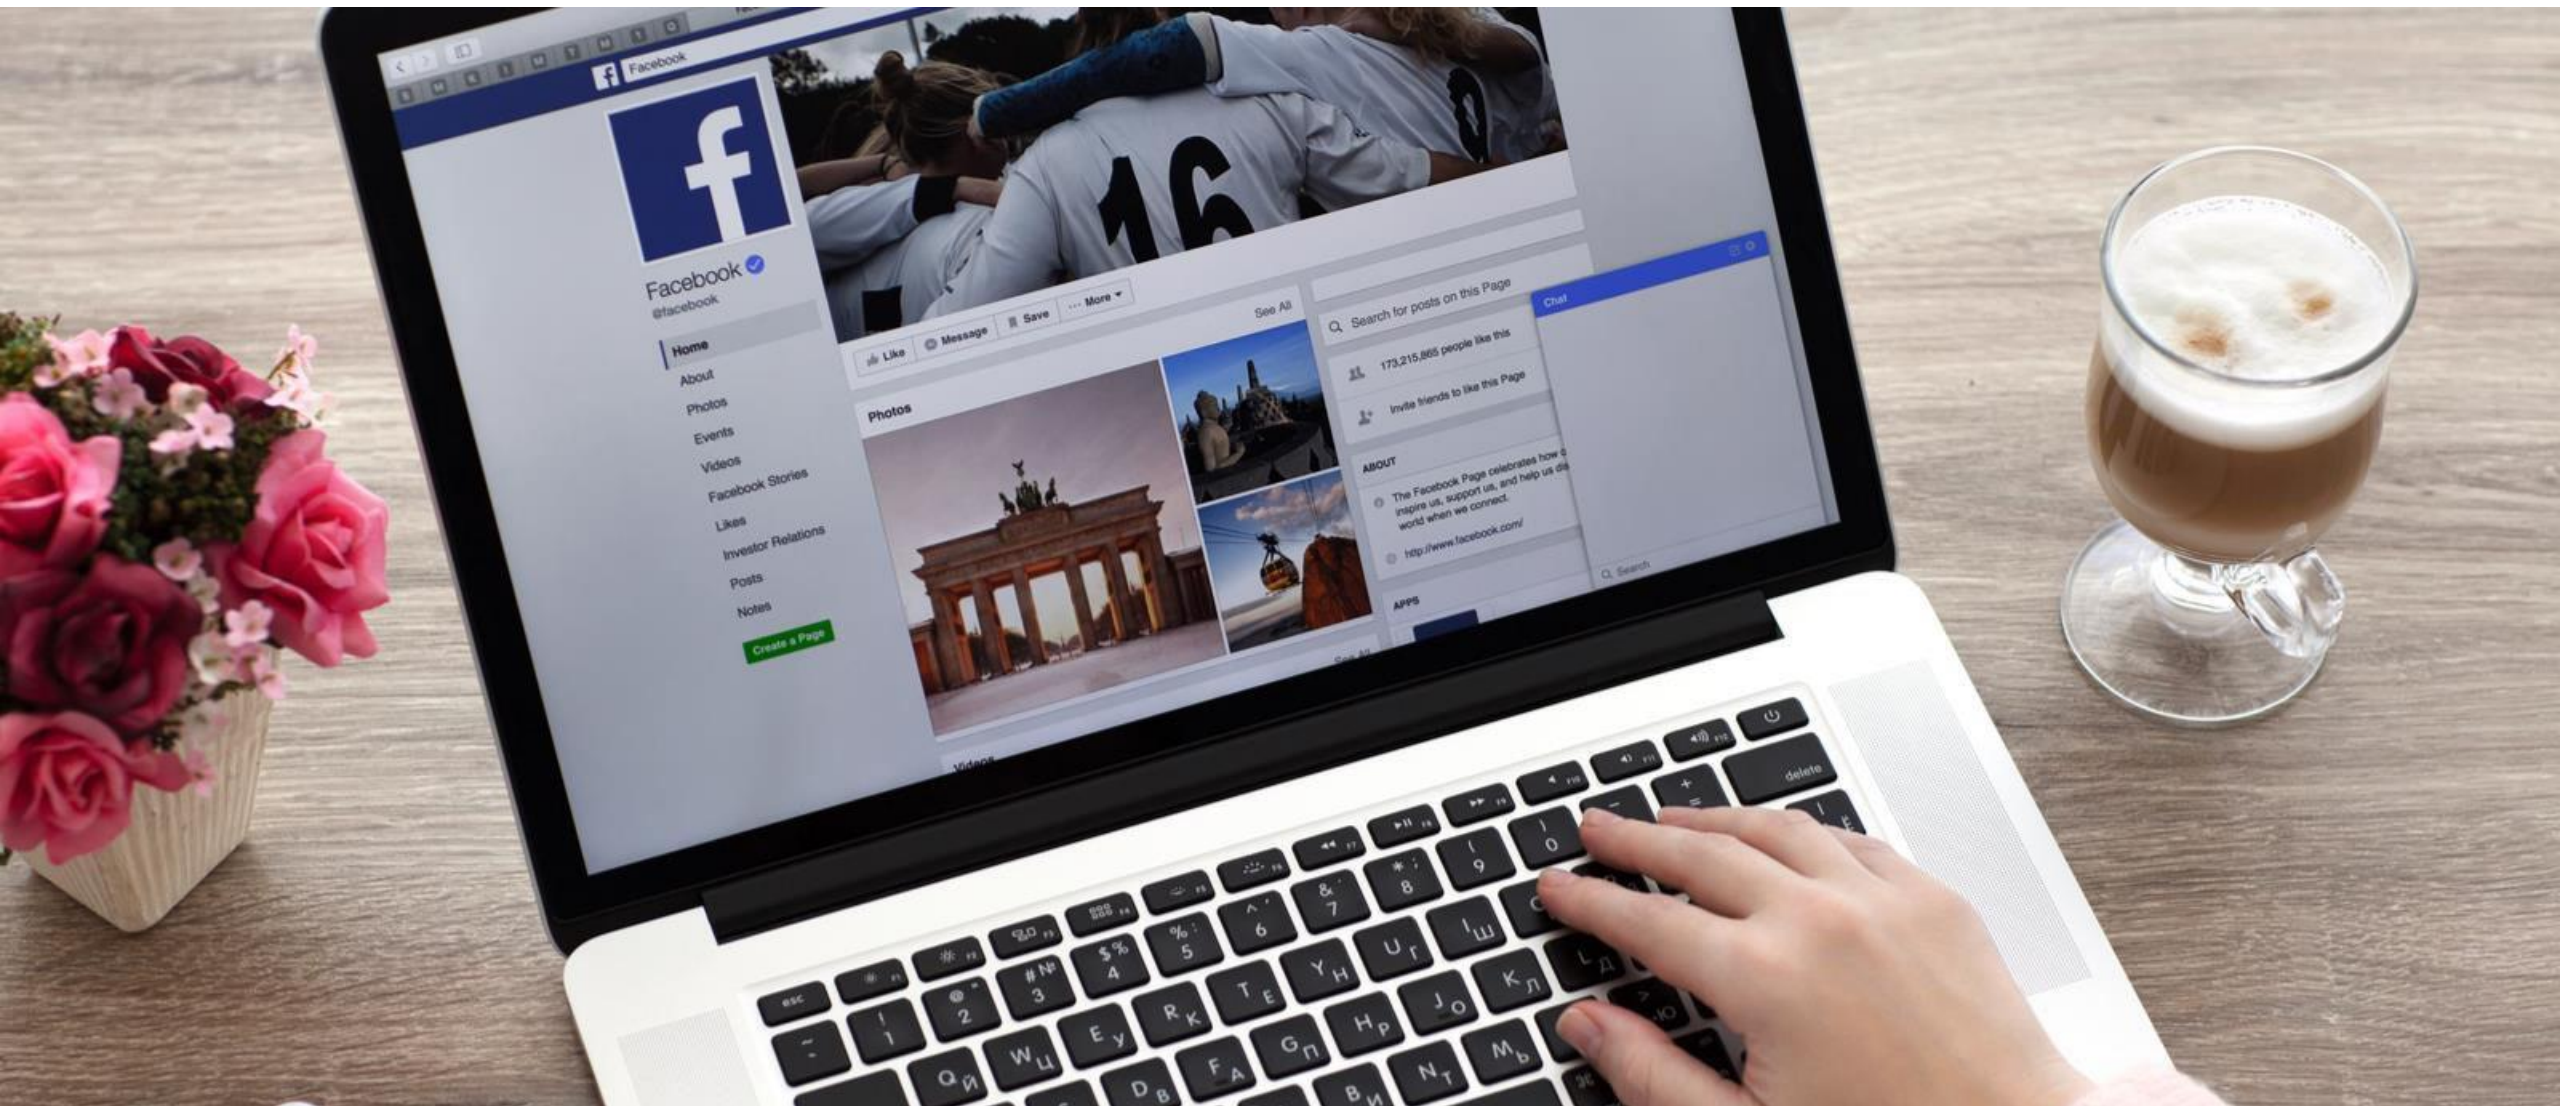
Facebook

f

Facebook
@facebook

Home
About
Photos
Events
Videos
Facebook Stories
Likes
Investor Relations
Posts
Notes

Create a Page

Like
Message
Save
··· More

See All

Photos

Search for posts on this Page

173,215,865 people like this

Invite friends to like this Page

ABOUT

The Facebook Page celebrates how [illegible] inspire us, support us, and help us dis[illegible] world when we connect.

http://www.facebook.com/

APPS

Chat

Search

Videos

esc
delete